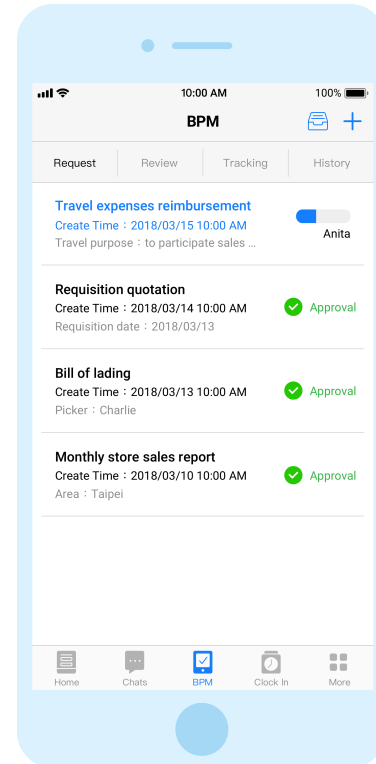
10:00 AM
100%

BPM

Request | Review | Tracking | History

Travel expenses reimbursement
Create Time：2018/03/15 10:00 AM
Travel purpose：to participate sales ...
Anita

Requisition quotation
Create Time：2018/03/14 10:00 AM
Requisition date：2018/03/13
Approval

Bill of lading
Create Time：2018/03/13 10:00 AM
Picker：Charlie
Approval

Monthly store sales report
Create Time：2018/03/10 10:00 AM
Area：Taipei
Approval

Home | Chats | BPM | Clock In | More